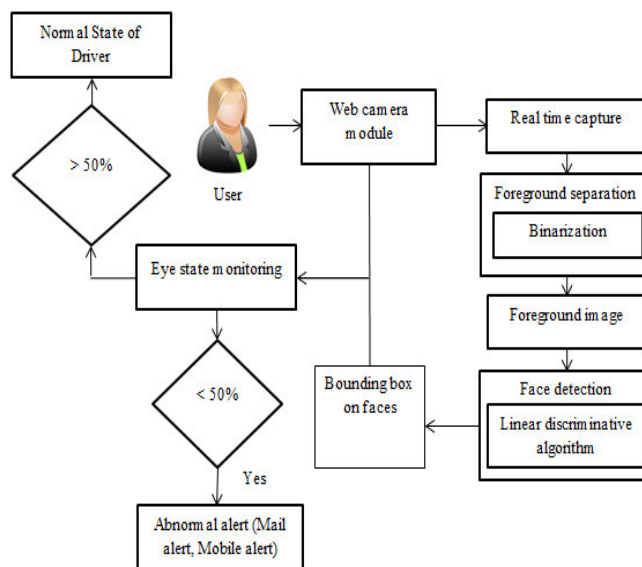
Normal State of Driver

> 50%

User

Web camera module

Real time capture

Foreground separation

Binarization

Eye state monitoring

Foreground image

< 50%

Bounding box on faces

Face detection

Linear discriminative algorithm

Yes

Abnormal alert (Mail alert, Mobile alert)